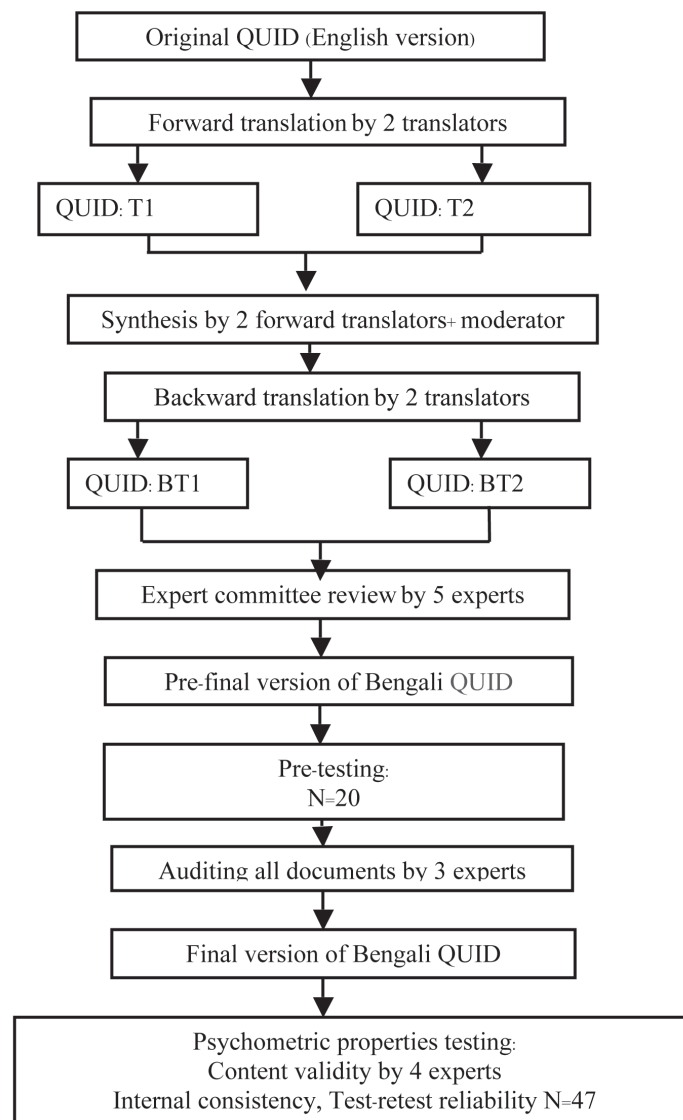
Original QUID (English version)

Forward translation by 2 translators

QUID: T1

QUID: T2

Synthesis by 2 forward translators+ moderator

Backward translation by 2 translators

QUID: BT1

QUID: BT2

Expert committee review by 5 experts

Pre-final version of Bengali QUID

Pre-testing:
N=20

Auditing all documents by 3 experts

Final version of Bengali QUID

Psychometric properties testing:
Content validity by 4 experts
Internal consistency, Test-retest reliability N=47